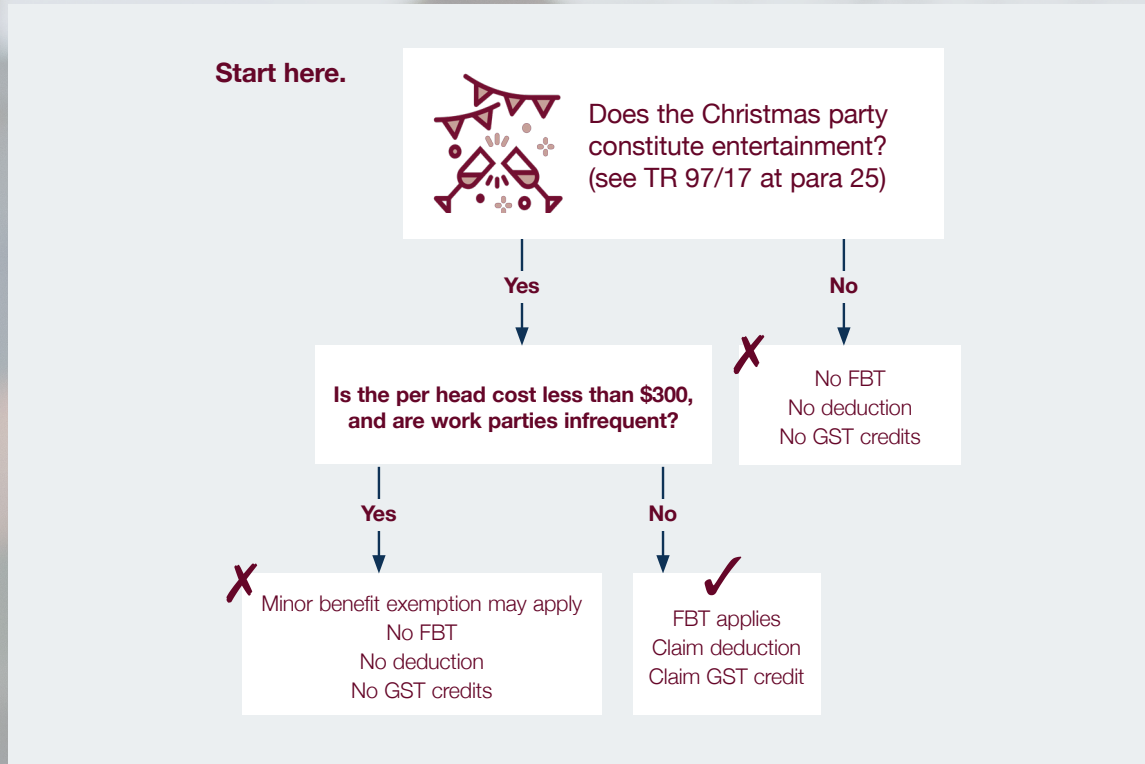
Start here.

Does the Christmas party constitute entertainment? (see TR 97/17 at para 25)

Yes

No

Is the per head cost less than $300, and are work parties infrequent?

✗

No FBT
No deduction
No GST credits

Yes

No

✗

Minor benefit exemption may apply
No FBT
No deduction
No GST credits

✓

FBT applies
Claim deduction
Claim GST credit